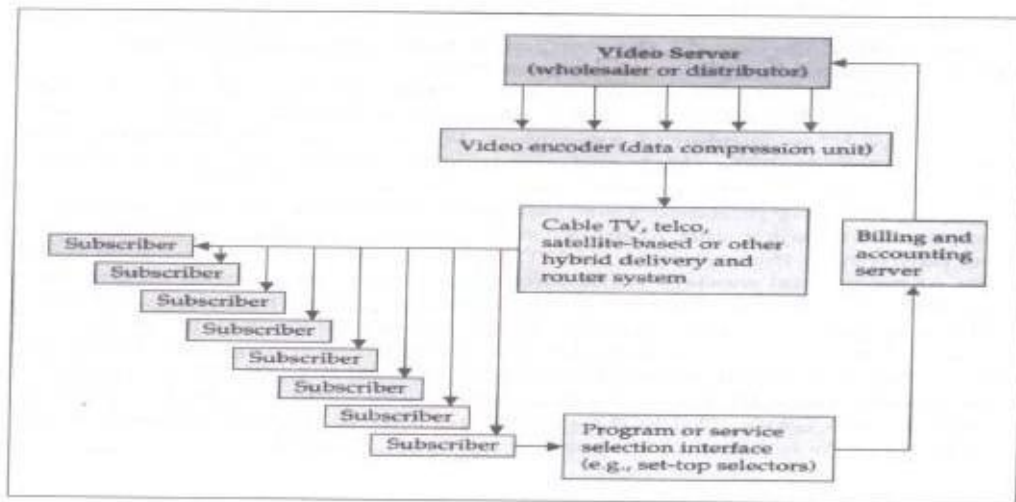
Video Server
(wholesaler or distributor)

Video encoder (data compression unit)

Cable TV, telco, satellite-based or other hybrid delivery and router system

Billing and accounting server

Subscriber
Subscriber
Subscriber
Subscriber
Subscriber
Subscriber
Subscriber
Subscriber

Program or service selection interface (e.g., set-top selectors)